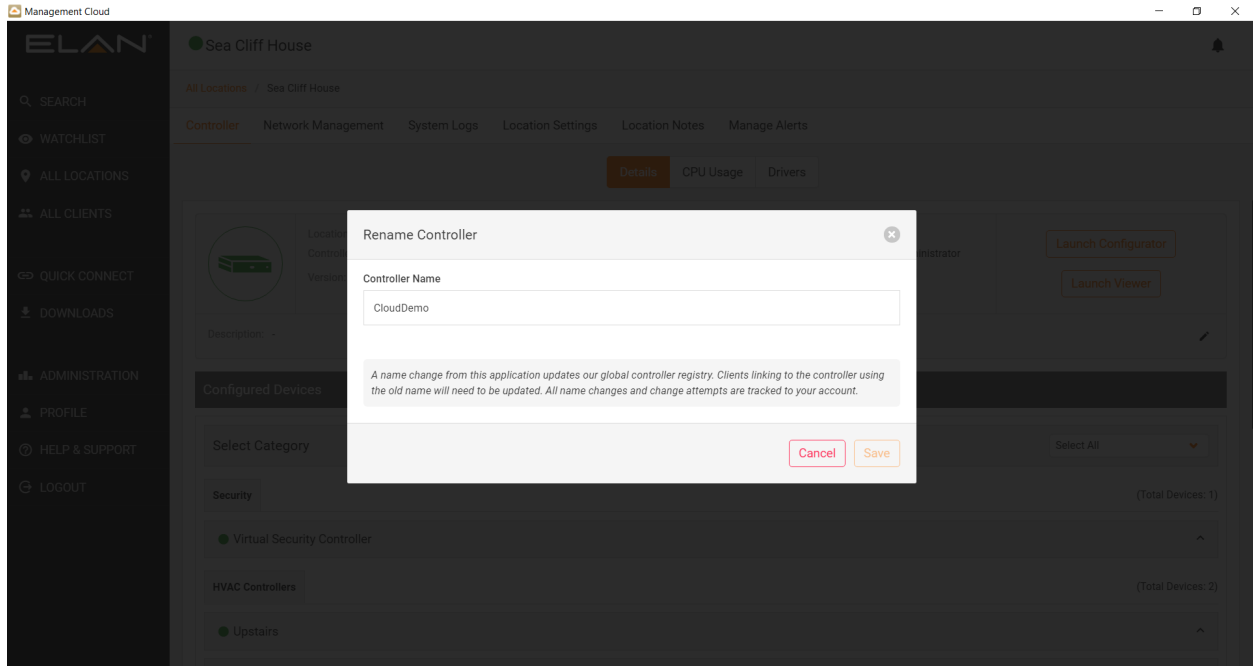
Management Cloud

ELAN

SEARCH
WATCHLIST
ALL LOCATIONS
ALL CLIENTS
QUICK CONNECT
DOWNLOADS
ADMINISTRATION
PROFILE
HELP & SUPPORT
LOGOUT

Sea Cliff House

All Locations / Sea Cliff House

Controller Network Management System Logs Location Settings Location Notes Manage Alerts

Details CPU Usage Drivers

Location
Controll
Version

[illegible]inistrator

Launch Configurator
Launch Viewer

Description: --

Configured Devices

Select Category

Select All

Security

(Total Devices: 1)

Virtual Security Controller

HVAC Controllers

(Total Devices: 2)

Upstairs

Rename Controller

Controller Name

CloudDemo

A name change from this application updates our global controller registry. Clients linking to the controller using the old name will need to be updated. All name changes and change attempts are tracked to your account.

Cancel Save